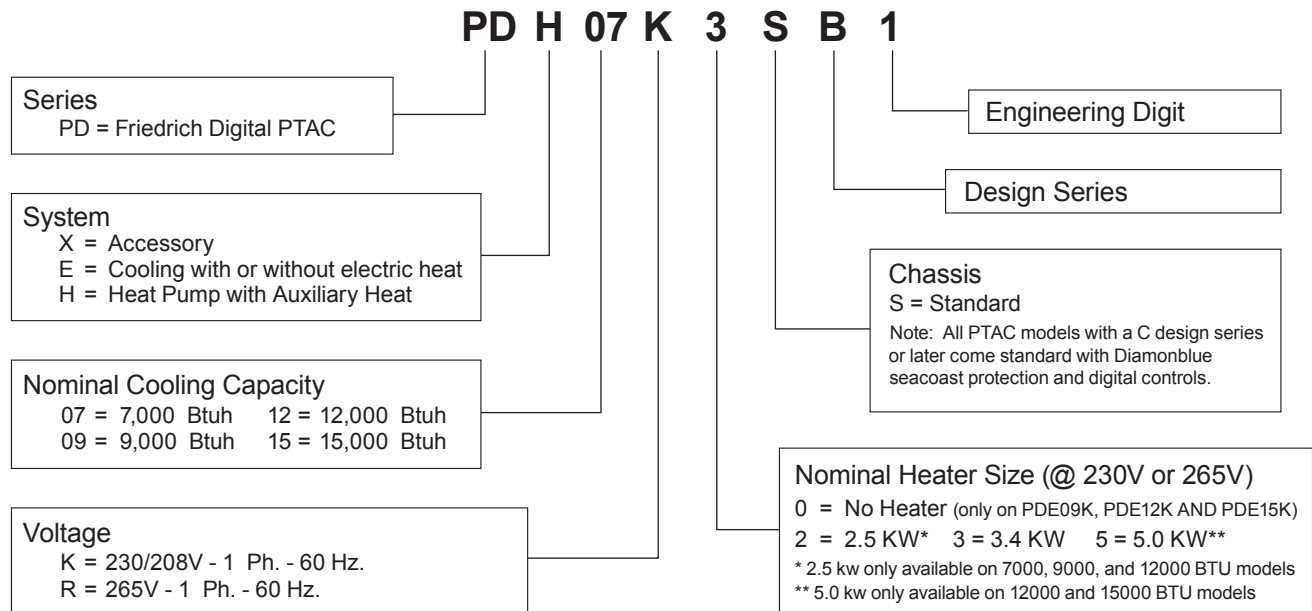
PD H 07 K 3 S B 1

Series
PD = Friedrich Digital PTAC

Engineering Digit

Design Series

System
X = Accessory
E = Cooling with or without electric heat
H = Heat Pump with Auxiliary Heat

Chassis
S = Standard
Note: All PTAC models with a C design series or later come standard with Diamonblue seacoast protection and digital controls.

Nominal Cooling Capacity
07 = 7,000 Btuh 12 = 12,000 Btuh
09 = 9,000 Btuh 15 = 15,000 Btuh

Nominal Heater Size (@ 230V or 265V)
0 = No Heater (only on PDE09K, PDE12K AND PDE15K)
2 = 2.5 KW* 3 = 3.4 KW 5 = 5.0 KW**
* 2.5 kw only available on 7000, 9000, and 12000 BTU models
** 5.0 kw only available on 12000 and 15000 BTU models

Voltage
K = 230/208V - 1 Ph. - 60 Hz.
R = 265V - 1 Ph. - 60 Hz.